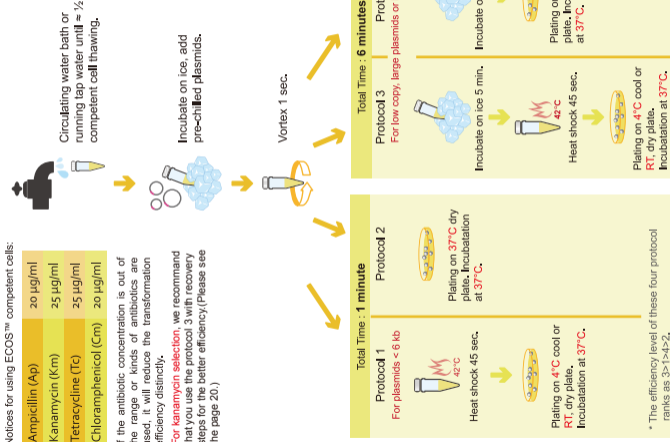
Notices for using ECOS™ competent cells:

| Ampicillin (Ap) | 20 μg/ml |
|---|---|
| Kanamycin (Km) | 25 μg/ml |
| Tetracycline (Tc) | 25 μg/ml |
| Chloramphenicol (Cm) | 20 μg/ml |

If the antibiotic concentration is out of the range or kinds of antibiotics are used, it will reduce the transformation efficiency distinctly.

For kanamycin selection, we recommand that you use the protocol 3 with recovery steps for the better efficiency.(Please see the page 20.)

Circulating water bath or running tap water until ≈ ½ competent cell thawing.

Incubate on ice, add pre-chilled plasmids.

Vortex 1 sec.

Total Time : 1 minute

Protocol 1
For plasmids < 6 kb

42°C
Heat shock 45 sec.

Plating on 4°C cool or RT, dry plate, Incubatation at 37°C.

Protocol 2

Plating on 37°C dry plate, Incubatation at 37°C.

* The efficiency level of these four protocol ranks as 3>1>4>2.

Total Time : 6 minutes

Protocol 3
For low copy, large plasmids or

Incubate on ice 5 min.

42°C
Heat shock 45 sec.

Plating on 4°C cool or RT, dry plate, Incubatation at 37°C.

Proto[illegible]

Incubate o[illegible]

Plating on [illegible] plate, Inc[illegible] at 37°C.